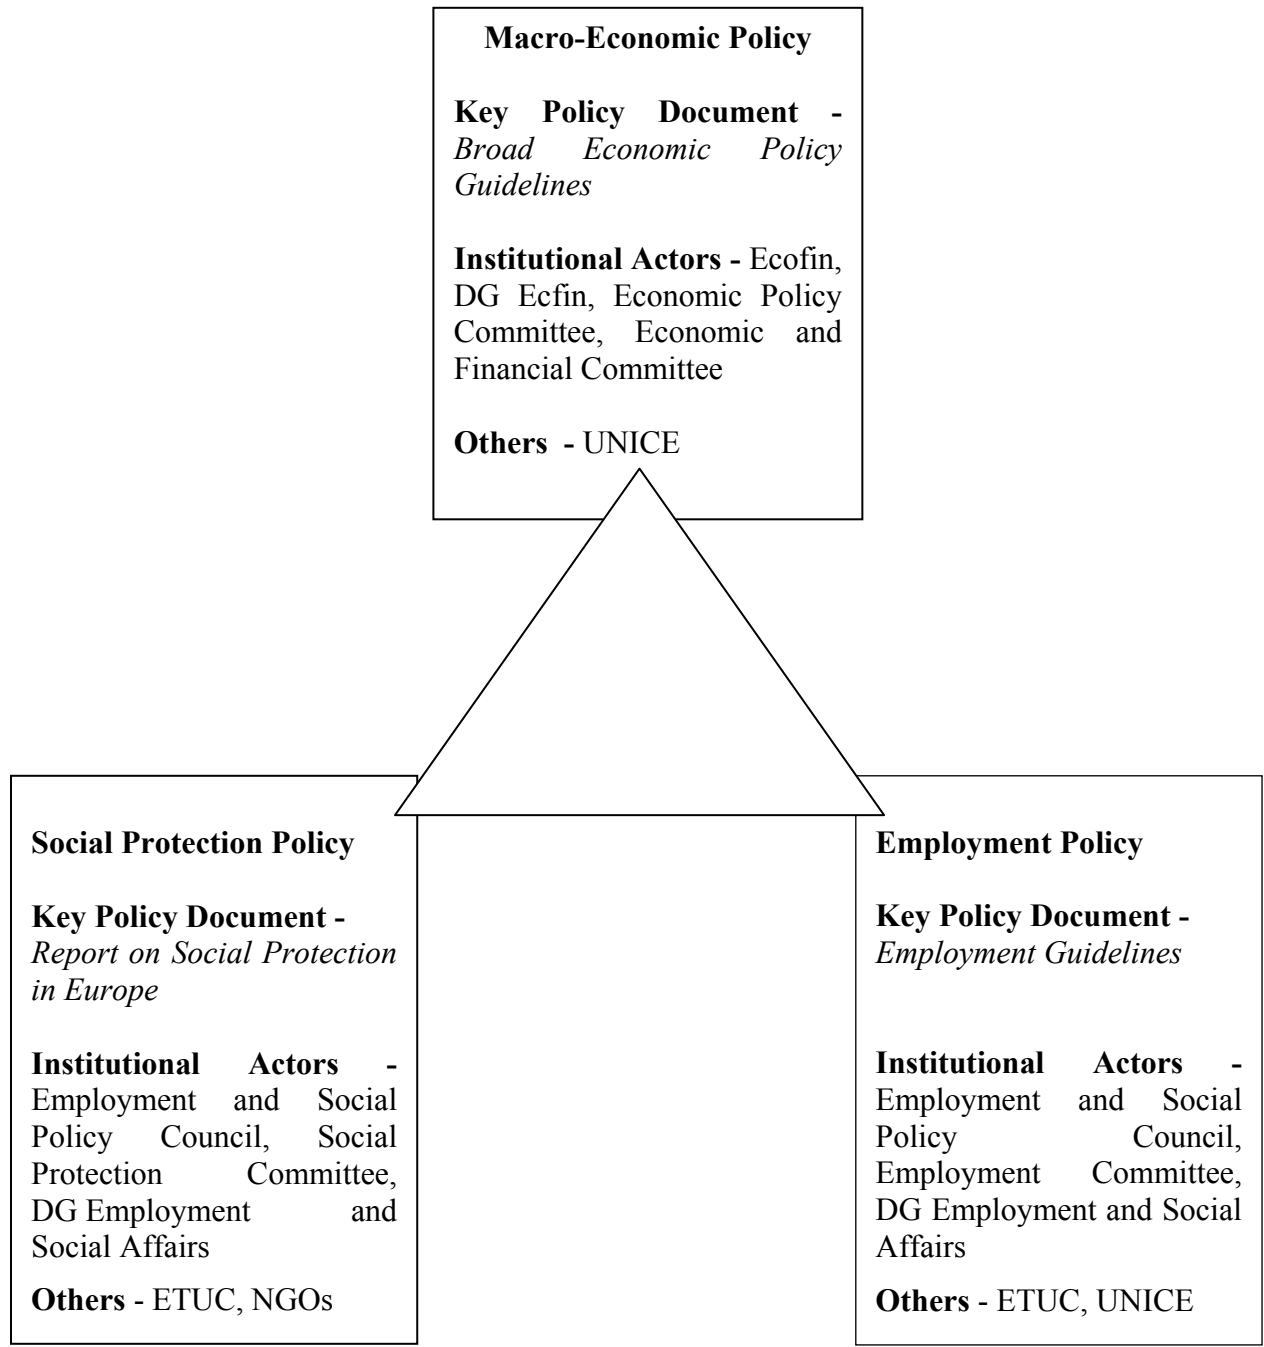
Macro-Economic Policy

Key Policy Document - Broad Economic Policy Guidelines

Institutional Actors - Ecofin, DG Ecfin, Economic Policy Committee, Economic and Financial Committee

Others - UNICE

Social Protection Policy

Key Policy Document - Report on Social Protection in Europe

Institutional Actors - Employment and Social Policy Council, Social Protection Committee, DG Employment and Social Affairs

Others - ETUC, NGOs

Employment Policy

Key Policy Document - Employment Guidelines

Institutional Actors - Employment and Social Policy Council, Employment Committee, DG Employment and Social Affairs

Others - ETUC, UNICE